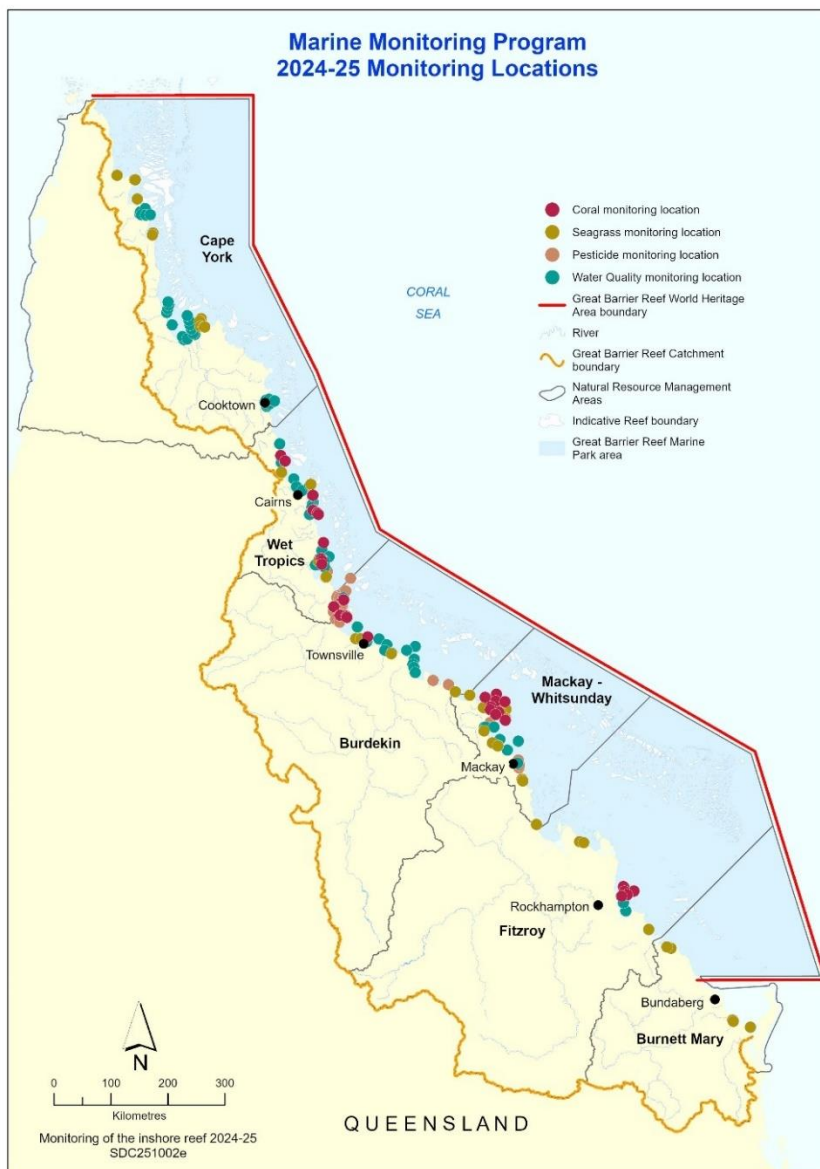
Marine Monitoring Program
2024-25 Monitoring Locations

Coral monitoring location
Seagrass monitoring location
Pesticide monitoring location
Water Quality monitoring location
Great Barrier Reef World Heritage Area boundary
River
Great Barrier Reef Catchment boundary
Natural Resource Management Areas
Indicative Reef boundary
Great Barrier Reef Marine Park area

Cape York

CORAL SEA

Cooktown

Cairns

Wet Tropics

Townsville

Burdekin

Mackay - Whitsunday

Mackay

Rockhampton

Fitzroy

Bundaberg

Burnett Mary

N

0 100 200 300
Kilometres

QUEENSLAND

Monitoring of the inshore reef 2024-25
SDC251002e